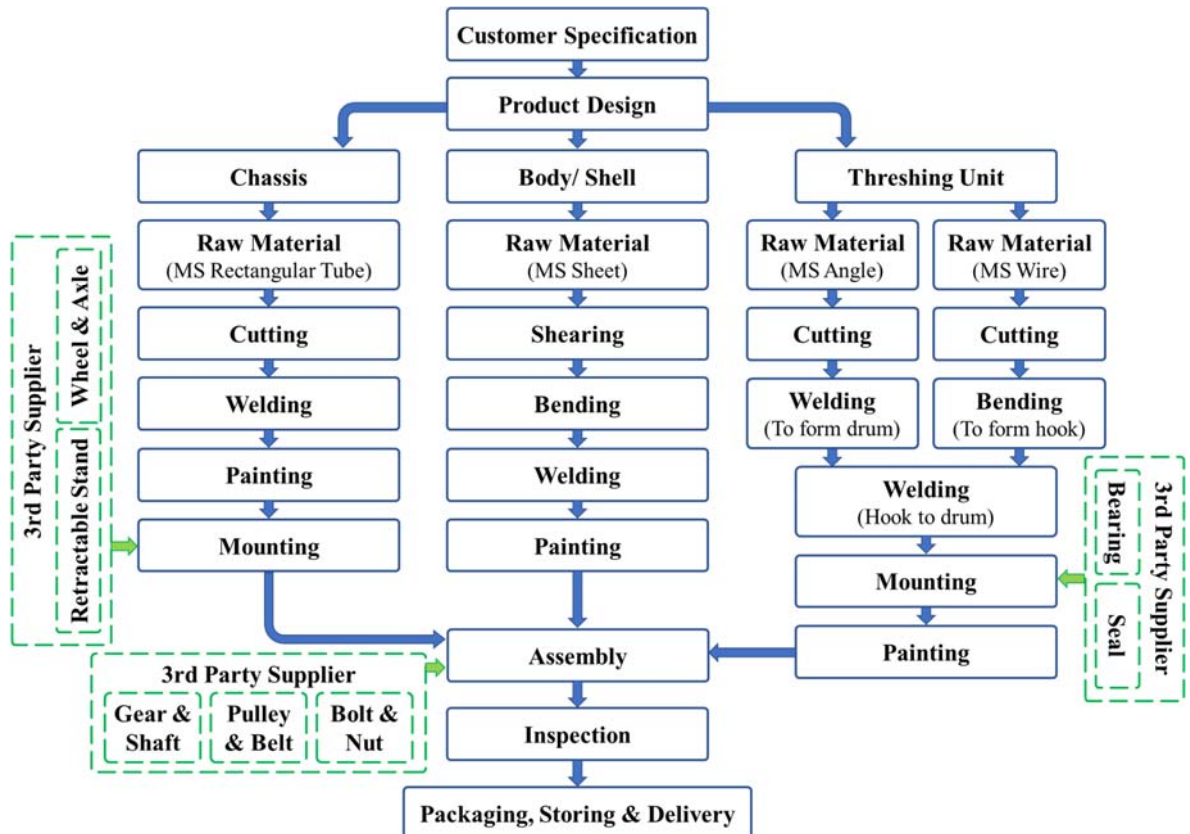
Customer Specification

Product Design

Chassis

Raw Material
(MS Rectangular Tube)

Cutting

Welding

Painting

Mounting

Body/ Shell

Raw Material
(MS Sheet)

Shearing

Bending

Welding

Painting

Threshing Unit

Raw Material
(MS Angle)

Cutting

Welding
(To form drum)

Raw Material
(MS Wire)

Cutting

Bending
(To form hook)

Welding
(Hook to drum)

Mounting

Painting

3rd Party Supplier
Wheel & Axle
Retractable Stand

3rd Party Supplier
Bearing
Seal

Assembly

3rd Party Supplier
Gear & Shaft
Pulley & Belt
Bolt & Nut

Inspection

Packaging, Storing & Delivery